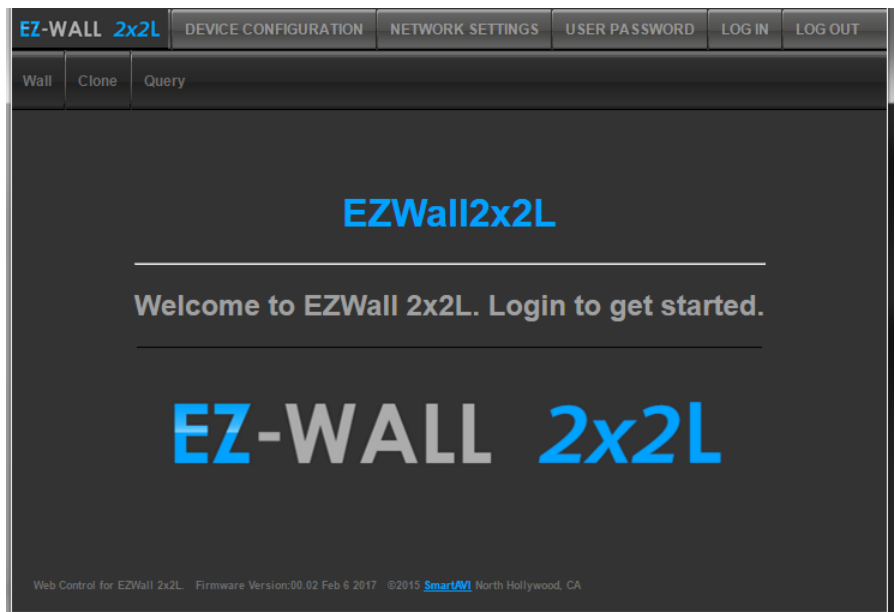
EZ-WALL 2x2L DEVICE CONFIGURATION NETWORK SETTINGS USER PASSWORD LOG IN LOG OUT

Wall Clone Query

EZWall2x2L

Welcome to EZWall 2x2L. Login to get started.

EZ-WALL 2x2L

Web Control for EZWall 2x2L. Firmware Version:00.02 Feb 6 2017 ©2015 SmartAVI North Hollywood, CA